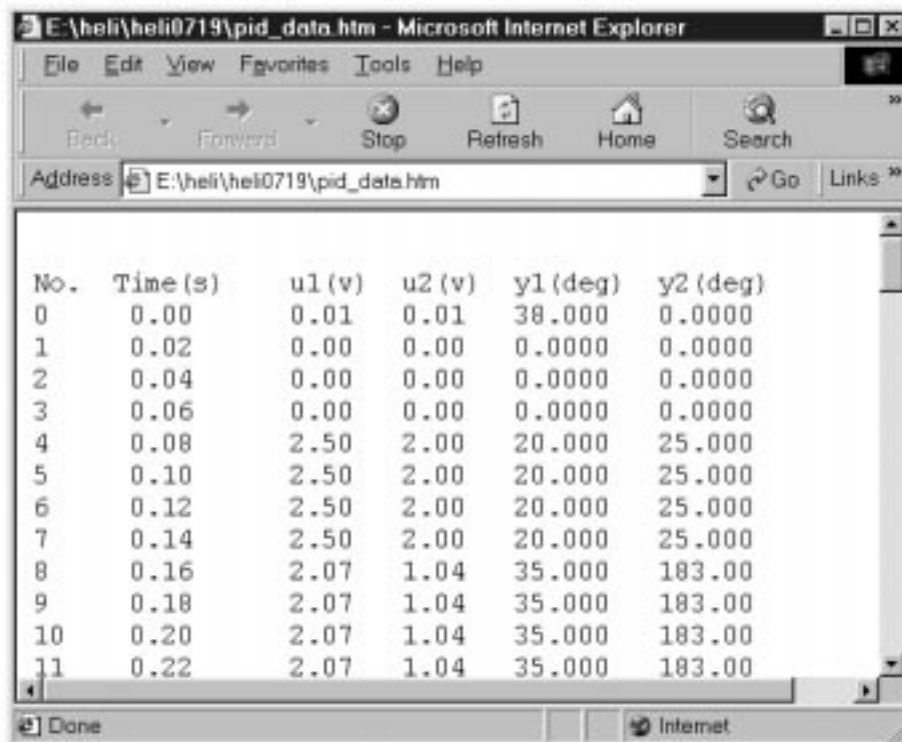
E:\heli\heli0719\pid_data.htm - Microsoft Internet Explorer

File Edit View Favorites Tools Help

Back Forward Stop Refresh Home Search

Address E:\heli\heli0719\pid_data.htm Go Links

| No. | Time(s) | u1(v) | u2(v) | y1(deg) | y2(deg) |
|---|---|---|---|---|---|
| 0 | 0.00 | 0.01 | 0.01 | 38.000 | 0.0000 |
| 1 | 0.02 | 0.00 | 0.00 | 0.0000 | 0.0000 |
| 2 | 0.04 | 0.00 | 0.00 | 0.0000 | 0.0000 |
| 3 | 0.06 | 0.00 | 0.00 | 0.0000 | 0.0000 |
| 4 | 0.08 | 2.50 | 2.00 | 20.000 | 25.000 |
| 5 | 0.10 | 2.50 | 2.00 | 20.000 | 25.000 |
| 6 | 0.12 | 2.50 | 2.00 | 20.000 | 25.000 |
| 7 | 0.14 | 2.50 | 2.00 | 20.000 | 25.000 |
| 8 | 0.16 | 2.07 | 1.04 | 35.000 | 183.00 |
| 9 | 0.18 | 2.07 | 1.04 | 35.000 | 183.00 |
| 10 | 0.20 | 2.07 | 1.04 | 35.000 | 183.00 |
| 11 | 0.22 | 2.07 | 1.04 | 35.000 | 183.00 |

Done Internet